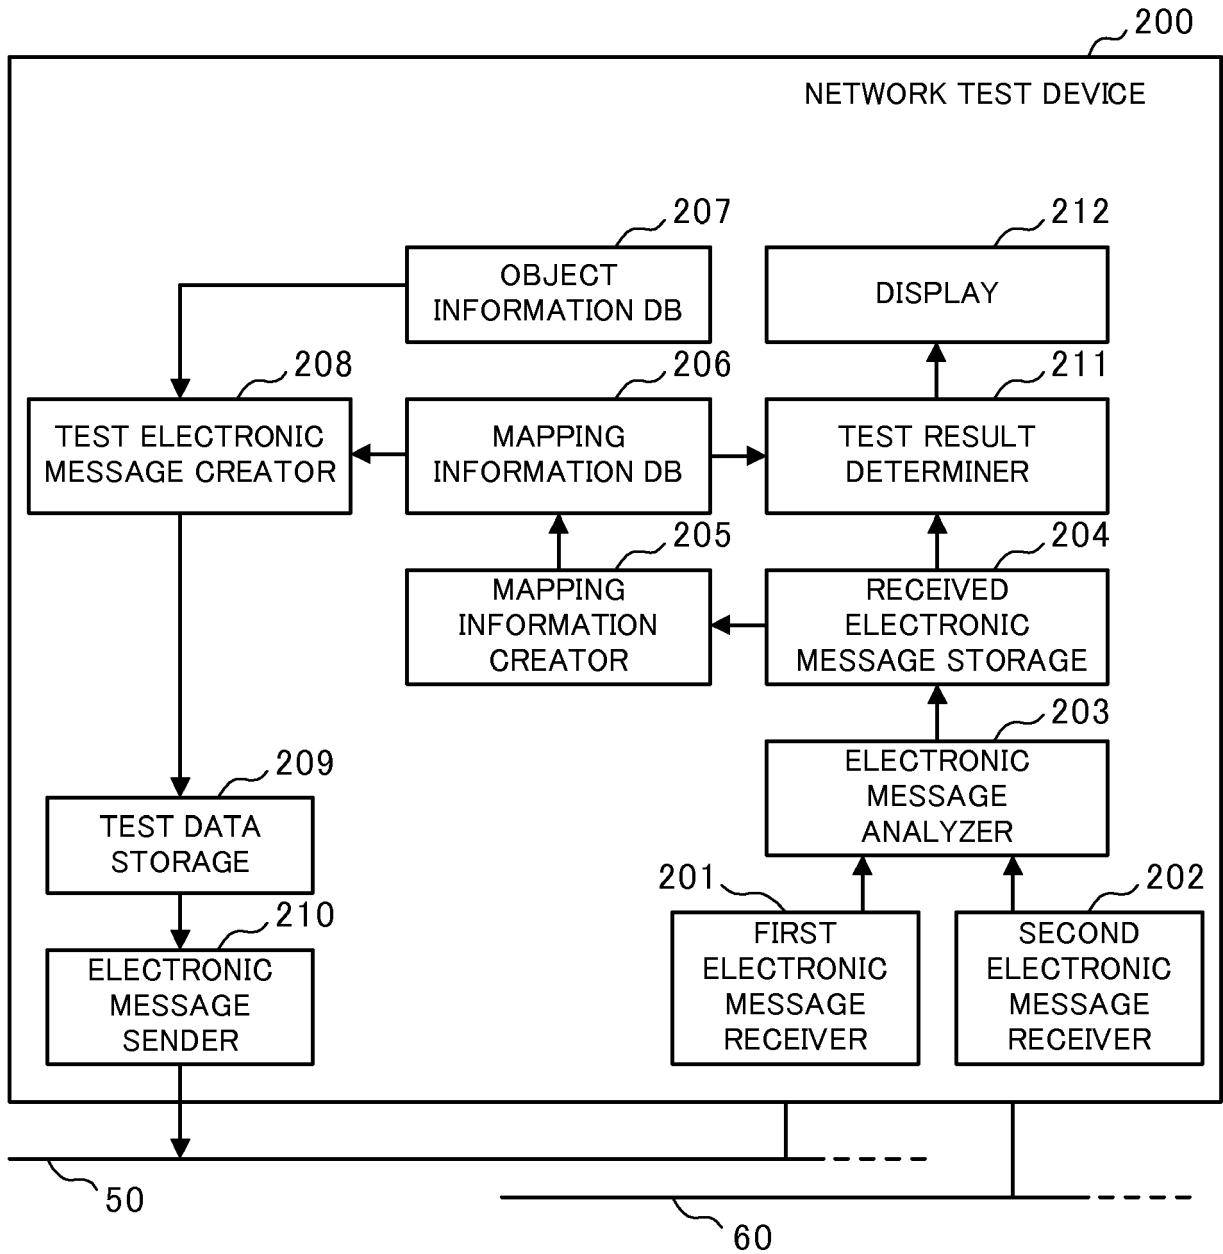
200
NETWORK TEST DEVICE

207
OBJECT INFORMATION DB

212
DISPLAY

208
TEST ELECTRONIC MESSAGE CREATOR

206
MAPPING INFORMATION DB

211
TEST RESULT DETERMINER

205
MAPPING INFORMATION CREATOR

204
RECEIVED ELECTRONIC MESSAGE STORAGE

203
ELECTRONIC MESSAGE ANALYZER

209
TEST DATA STORAGE

210
ELECTRONIC MESSAGE SENDER

201
FIRST ELECTRONIC MESSAGE RECEIVER

202
SECOND ELECTRONIC MESSAGE RECEIVER

50

60